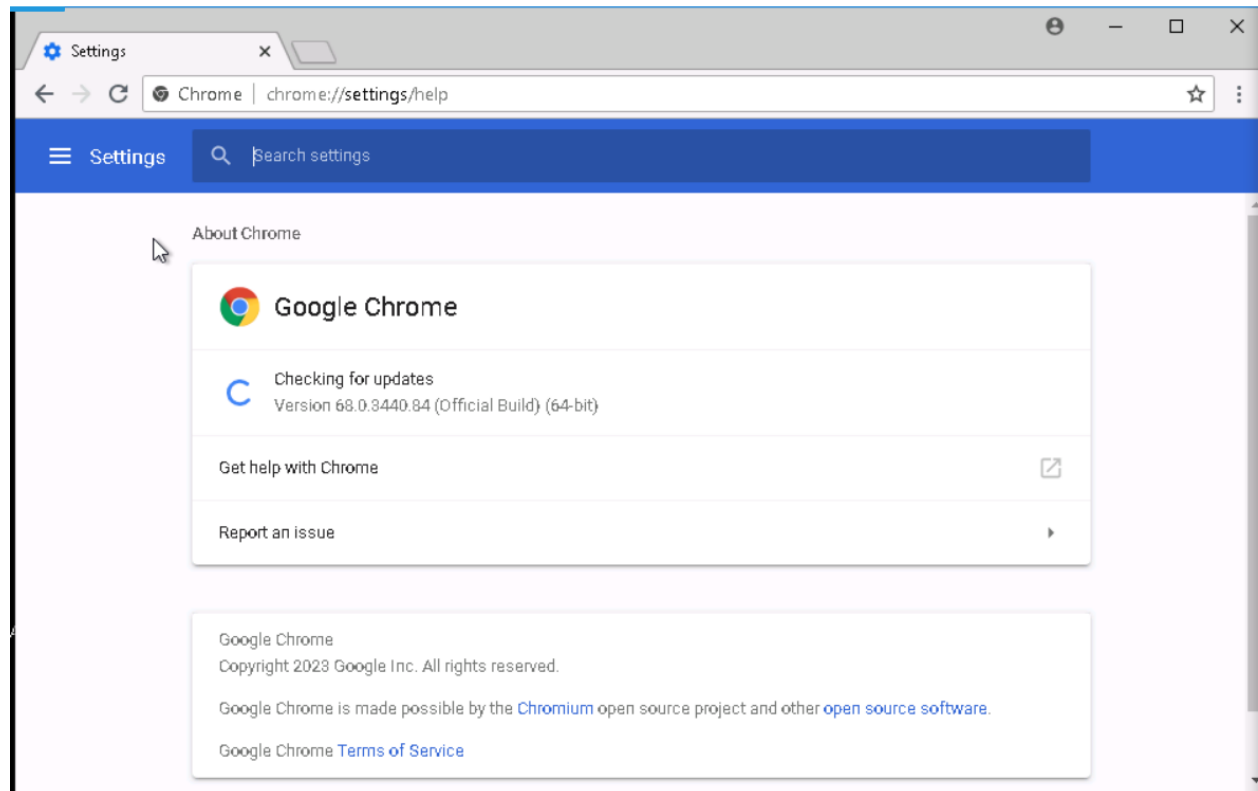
Settings

Chrome | chrome://settings/help

Settings

Search settings

About Chrome

Google Chrome

Checking for updates
Version 68.0.3440.84 (Official Build) (64-bit)

Get help with Chrome

Report an issue

Google Chrome
Copyright 2023 Google Inc. All rights reserved.

Google Chrome is made possible by the Chromium open source project and other open source software.

Google Chrome Terms of Service